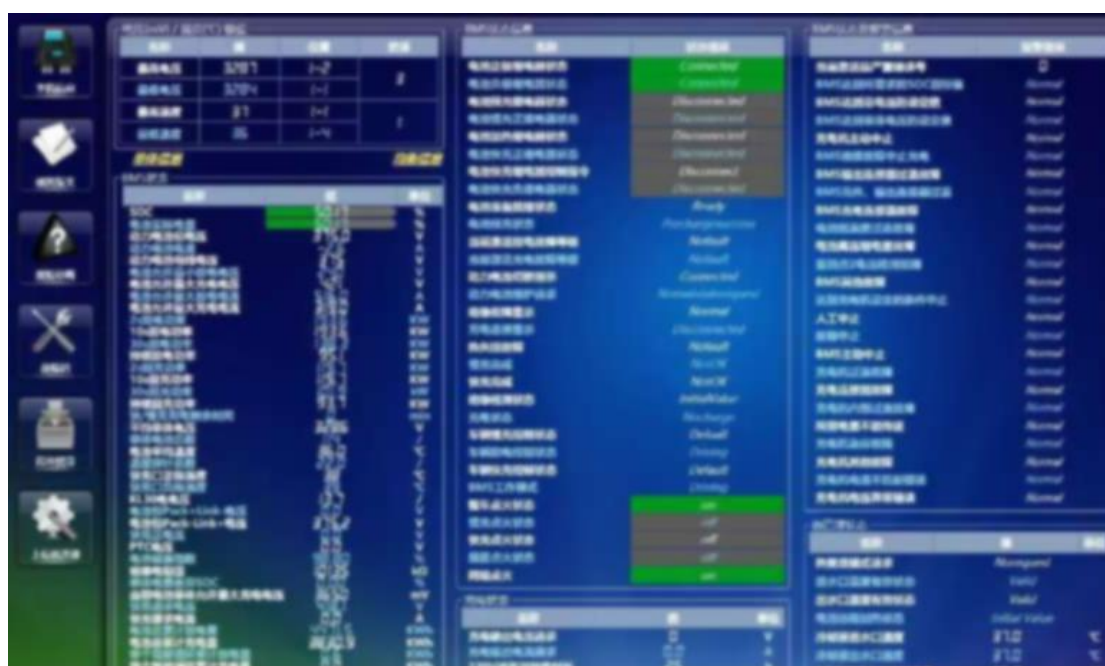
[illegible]

| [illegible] | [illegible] | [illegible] | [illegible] |
|---|---|---|---|
| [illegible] | 3.787 | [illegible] | 2 |
| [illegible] | 3.784 | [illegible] | |
| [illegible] | 31 | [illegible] | 1 |
| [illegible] | 35 | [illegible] | |

SOC

Connected
Connected
Disconnected
Disconnected
Disconnected
Disconnected
Disconnect
Disconnected
Ready
Precharge
Default
Default
Connected
Normal
Disconnected
Default
NotOK
NotOK
InitValue
Precharge
Default
Driving
Default
Driving
on
off
off
off
on

BMS
Normal
Normal
Normal
Normal
Normal
Normal
Normal
Normal
Normal
Normal
Normal
Normal
Normal
Normal
Normal
Normal
Normal
Normal
Normal
Normal
Normal
Normal
Normal
Normal

Valid
Valid
Initial Value
31.0
31.0